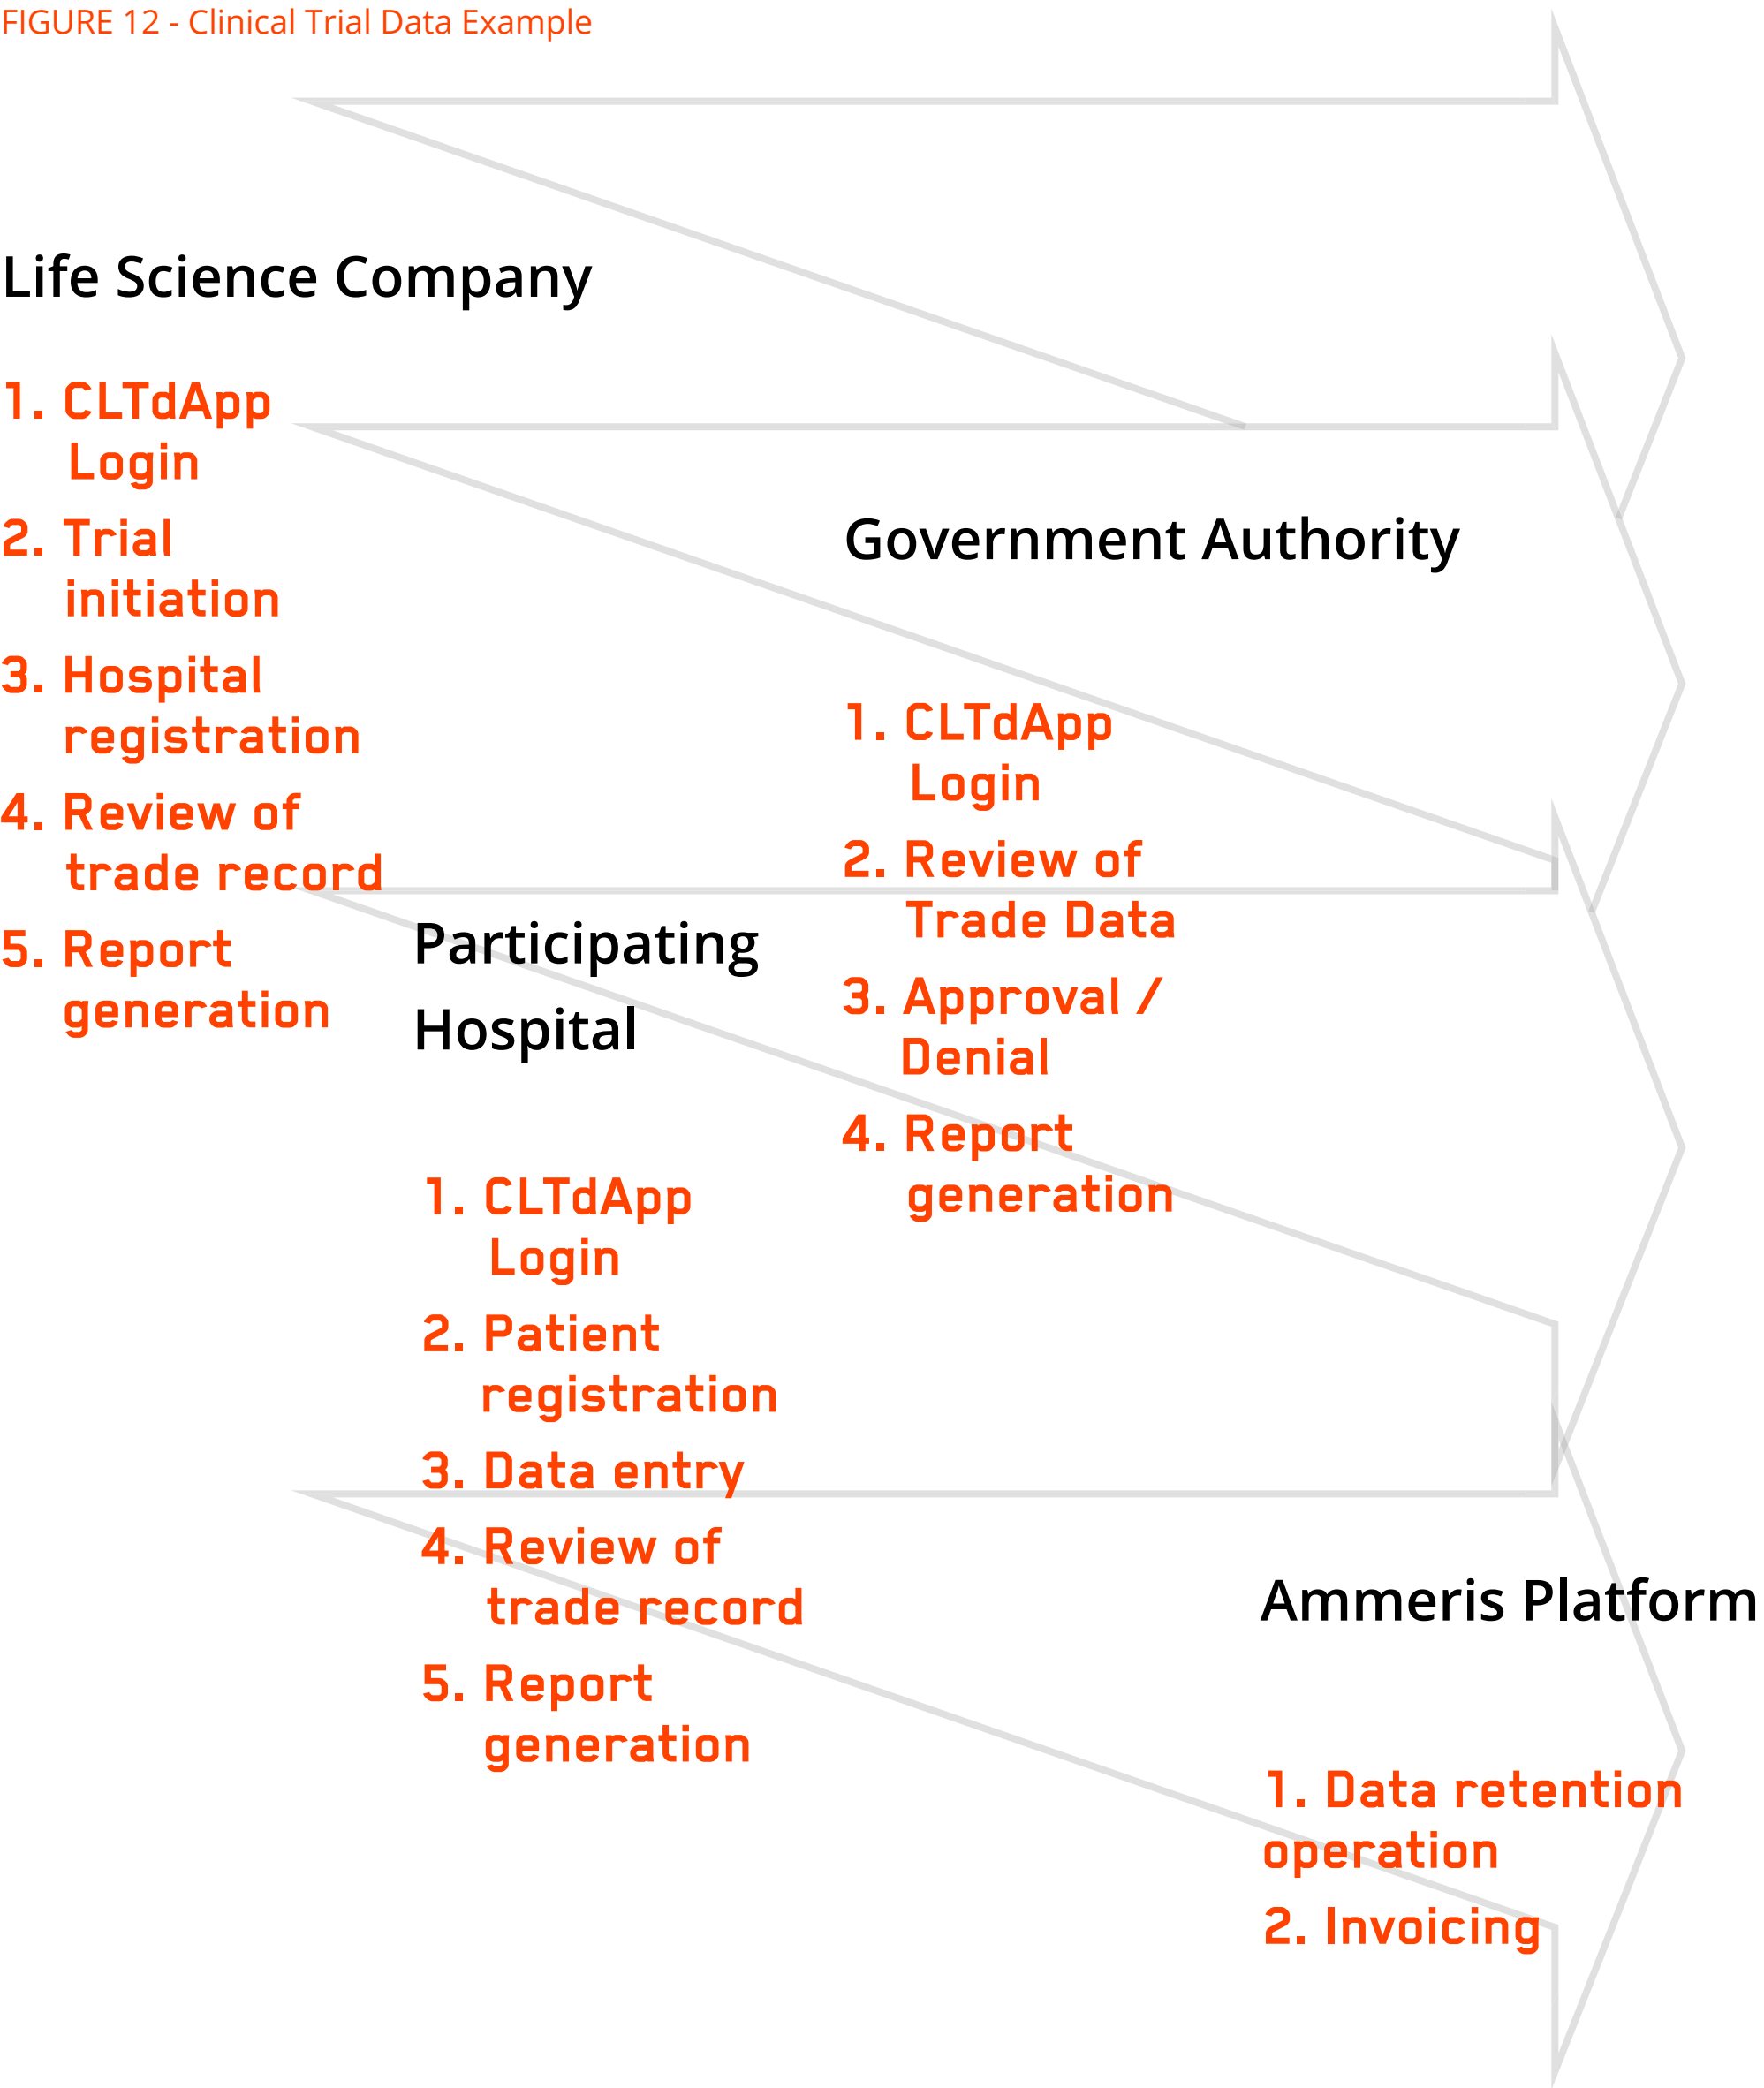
FIGURE 12 - Clinical Trial Data Example

Life Science Company

1. CLTdApp Login
2. Trial initiation
3. Hospital registration
4. Review of trade record
5. Report generation

Government Authority

1. CLTdApp Login
2. Review of Trade Data
3. Approval / Denial
4. Report generation

Participating Hospital

1. CLTdApp Login
2. Patient registration
3. Data entry
4. Review of trade record
5. Report generation

Ammeris Platform

1. Data retention operation
2. Invoicing